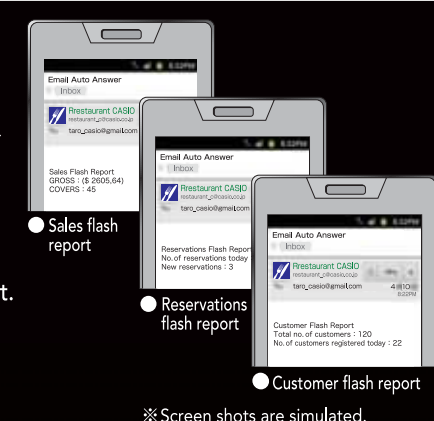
8:52PM
Email Auto Answer
Inbox
Restaurant CASIO
restaurant_c@casio.co.jp
taro_casio@mail.com
Sales Flash Report
GROSS : ($ 2605.64)
COVERS : 45

Sales flash report

Email Auto Answer
Inbox
Restaurant CASIO
restaurant_c@casio.co.jp
taro_casio@mail.com
Reservations Flash Report
No.of reservations today
New reservations : 3

Reservations flash report

8:52PM
Email Auto Answer
Inbox
Restaurant CASIO
restaurant_c@casio.co.jp
taro_casio@mail.com
4:10
8:52PM
Customer Flash Report
Total no. of customers : 120
No. of customers registered today : 22

Customer flash report

t.

※Screen shots are simulated.